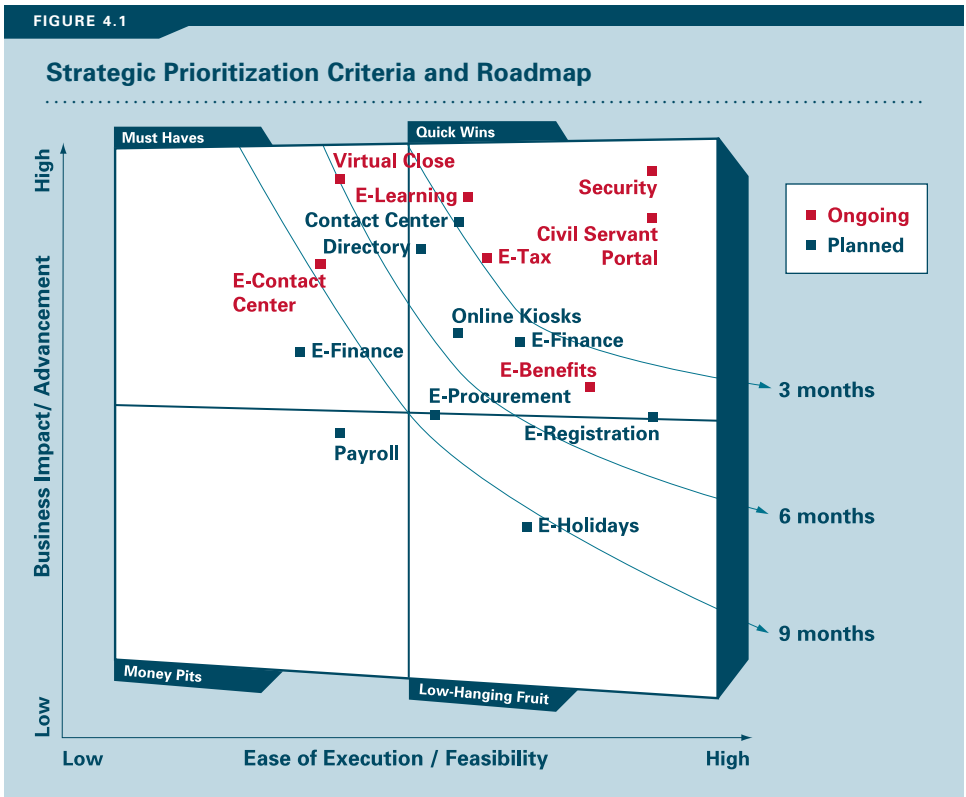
FIGURE 4.1

Strategic Prioritization Criteria and Roadmap

Must Haves

Quick Wins

Money Pits

Low-Hanging Fruit

Virtual Close
E-Learning
Contact Center
Directory
E-Contact Center
E-Finance
Security
Civil Servant Portal
E-Tax
Online Kiosks
E-Finance
E-Benefits
E-Procurement
E-Registration
Payroll
E-Holidays

Ongoing
Planned

3 months
6 months
9 months

High
Business Impact/ Advancement
Low

Low
Ease of Execution / Feasibility
High